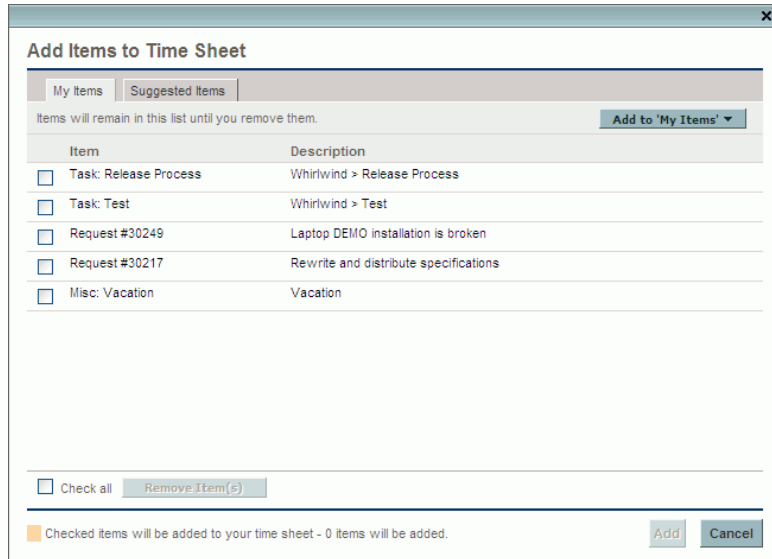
×

Add Items to Time Sheet

My Items | Suggested Items

Items will remain in this list until you remove them.

Add to 'My Items' ▼

| | Item | Description |
|---|---|---|
| ☐ | Task: Release Process | Whirlwind > Release Process |
| ☐ | Task: Test | Whirlwind > Test |
| ☐ | Request #30249 | Laptop DEMO installation is broken |
| ☐ | Request #30217 | Rewrite and distribute specifications |
| ☐ | Misc: Vacation | Vacation |

☐ Check all   Remove Item(s)

Checked items will be added to your time sheet - 0 items will be added.

Add   Cancel